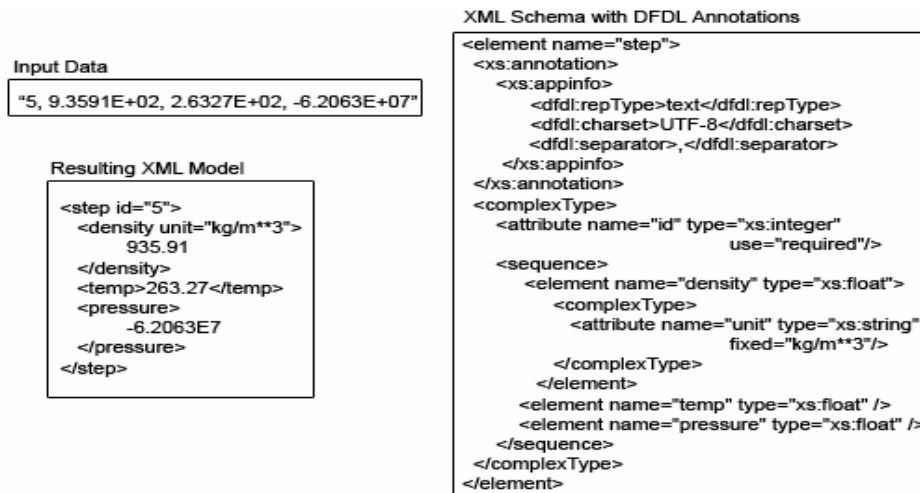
Input Data

"5, 9.3591E+02, 2.6327E+02, -6.2063E+07"

Resulting XML Model

<step id="5">
<density unit="kg/m**3">
935.91
</density>
<temp>263.27</temp>
<pressure>
-6.2063E7
</pressure>
</step>

XML Schema with DFDL Annotations

<element name="step">
<xs:annotation>
<xs:appinfo>
<dfdl:repType>text</dfdl:repType>
<dfdl:charset>UTF-8</dfdl:charset>
<dfdl:separator>,</dfdl:separator>
</xs:appinfo>
</xs:annotation>
<complexType>
<attribute name="id" type="xs:integer" use="required"/>
<sequence>
<element name="density" type="xs:float">
<complexType>
<attribute name="unit" type="xs:string" fixed="kg/m**3"/>
</complexType>
</element>
<element name="temp" type="xs:float" />
<element name="pressure" type="xs:float" />
</sequence>
</complexType>
</element>